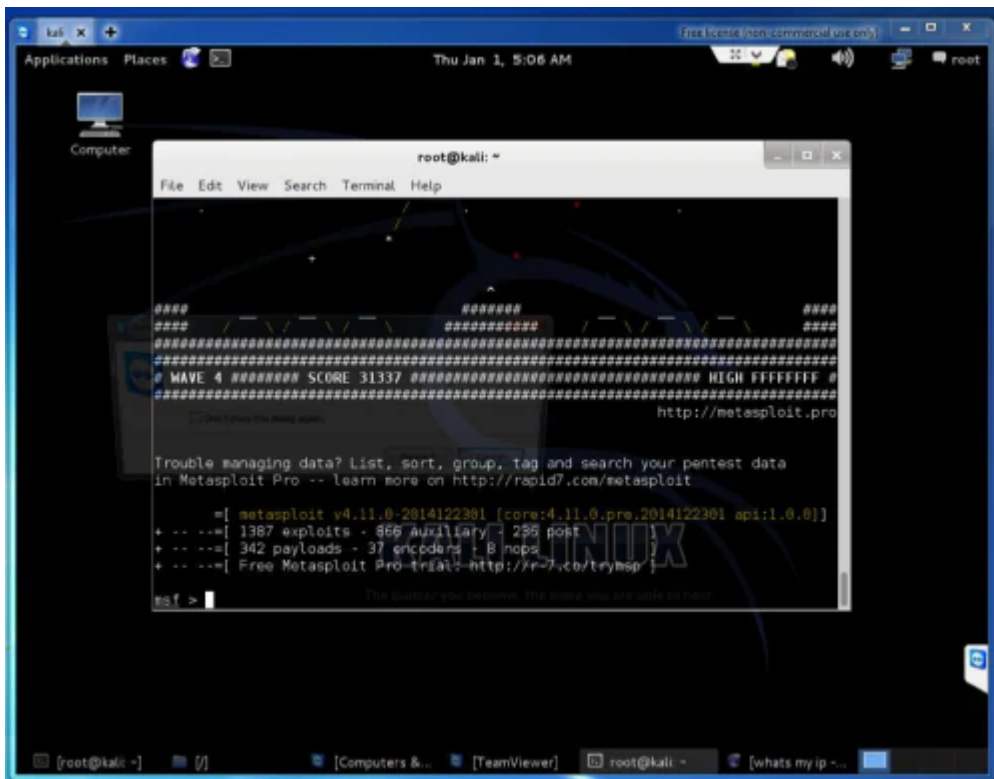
kali

Free license (non-commercial use only)

Applications Places

Thu Jan 1, 5:06 AM

root

Computer

root@kali: ~

File Edit View Search Terminal Help

####                                     #######                                     ####
####    /  \ /  \ /  \                  ###########        /  \ /  \ /  \            ####
##########################################################################################
##########################################################################################
# WAVE 4 ######## SCORE 31337 ################################## HIGH FFFFFFFF #
##########################################################################################
http://metasploit.pro

Trouble managing data? List, sort, group, tag and search your pentest data in Metasploit Pro -- learn more on http://rapid7.com/metasploit

=[ metasploit v4.11.0-2014122301 [core:4.11.0.pre.2014122301 api:1.0.0]]
+ -- --=[ 1387 exploits - 866 auxiliary - 236 post ]
+ -- --=[ 342 payloads - 37 encoders - 8 nops ]
+ -- --=[ Free Metasploit Pro trial: http://r-7.co/trymsp ]

msf >

[root@kali: ~]   [/]   [Computers &...   [TeamViewer]   root@kali: ~   [whats my ip -...